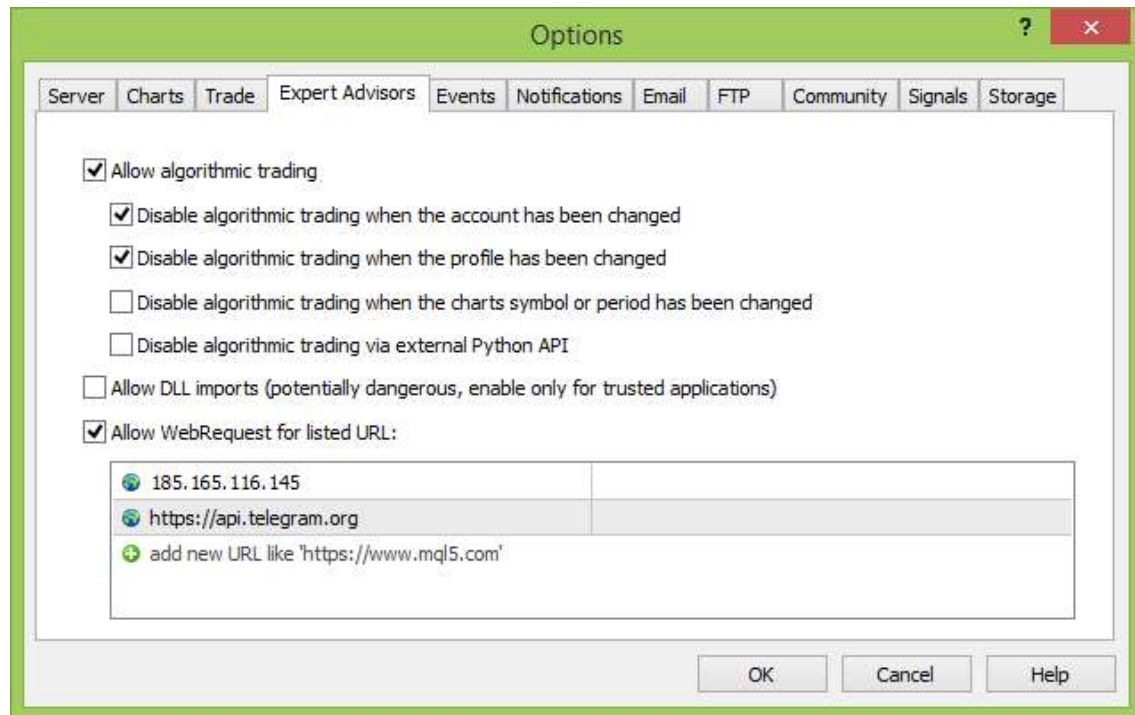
Options

?

×

Server | Charts | Trade | Expert Advisors | Events | Notifications | Email | FTP | Community | Signals | Storage

Allow algorithmic trading

Disable algorithmic trading when the account has been changed

Disable algorithmic trading when the profile has been changed

Disable algorithmic trading when the charts symbol or period has been changed

Disable algorithmic trading via external Python API

Allow DLL imports (potentially dangerous, enable only for trusted applications)

Allow WebRequest for listed URL:

185.165.116.145

https://api.telegram.org

add new URL like 'https://www.mql5.com'

OK

Cancel

Help